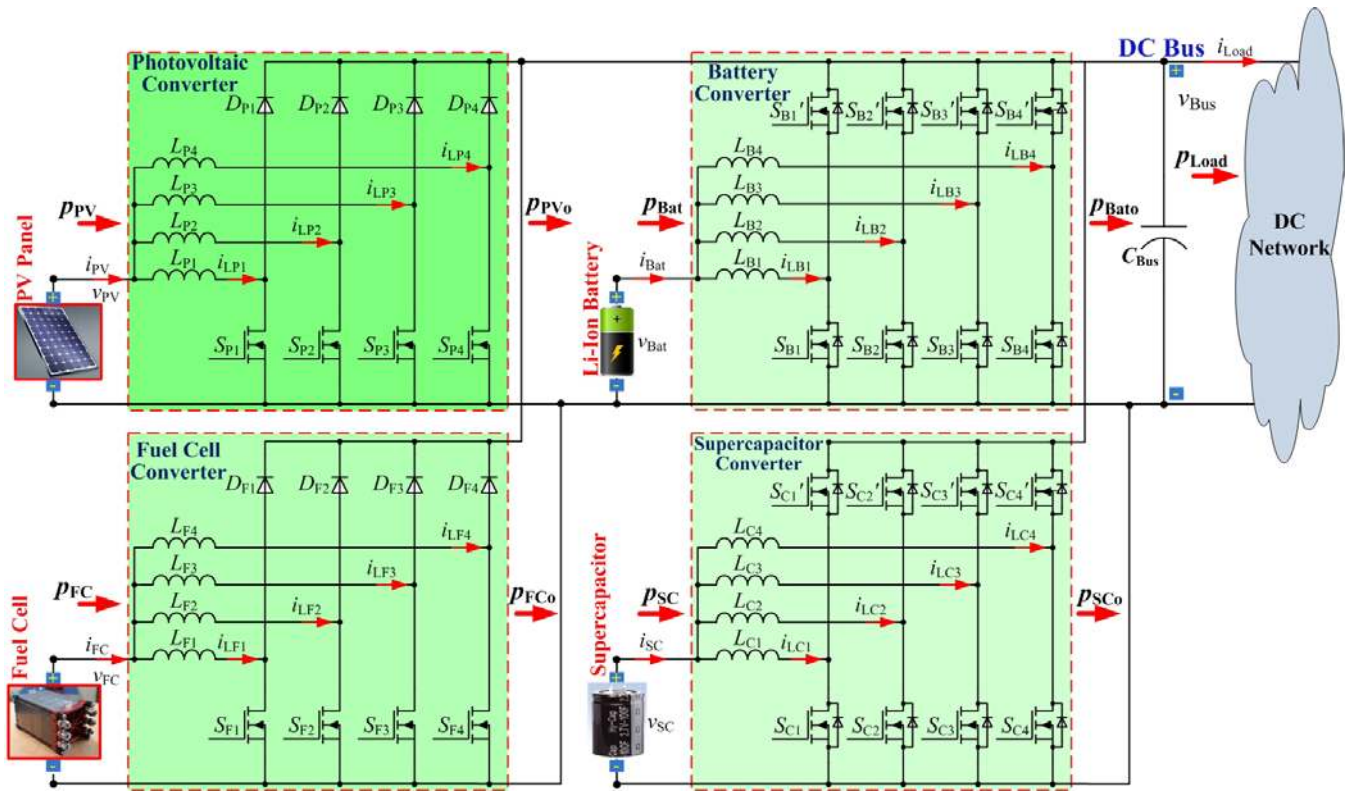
Photovoltaic Converter

$D_{P1}$ $D_{P2}$ $D_{P3}$ $D_{P4}$

$L_{P4}$ $i_{LP4}$
$L_{P3}$ $i_{LP3}$
$L_{P2}$ $i_{LP2}$
$L_{P1}$ $i_{LP1}$

$p_{PV}$

PV Panel

$i_{PV}$
$v_{PV}$
+
-

$S_{P1}$ $S_{P2}$ $S_{P3}$ $S_{P4}$

$p_{PVo}$

Battery Converter

$S_{B1}'$ $S_{B2}'$ $S_{B3}'$ $S_{B4}'$

$L_{B4}$ $i_{LB4}$
$L_{B3}$ $i_{LB3}$
$L_{B2}$ $i_{LB2}$
$L_{B1}$ $i_{LB1}$

$p_{Bat}$

$i_{Bat}$

Li-Ion Battery

+
$v_{Bat}$
-

$S_{B1}$ $S_{B2}$ $S_{B3}$ $S_{B4}$

DC Bus

$i_{Load}$

+
$v_{Bus}$

$p_{Load}$

$p_{Bato}$

$C_{Bus}$

-

DC Network

Fuel Cell Converter

$D_{F1}$ $D_{F2}$ $D_{F3}$ $D_{F4}$

$L_{F4}$ $i_{LF4}$
$L_{F3}$ $i_{LF3}$
$L_{F2}$ $i_{LF2}$
$L_{F1}$ $i_{LF1}$

$p_{FC}$

Fuel Cell

$i_{FC}$
$v_{FC}$
+
-

$S_{F1}$ $S_{F2}$ $S_{F3}$ $S_{F4}$

$p_{FCo}$

Supercapacitor Converter

$S_{C1}'$ $S_{C2}'$ $S_{C3}'$ $S_{C4}'$

$L_{C4}$ $i_{LC4}$
$L_{C3}$ $i_{LC3}$
$L_{C2}$ $i_{LC2}$
$L_{C1}$ $i_{LC1}$

$p_{SC}$

Supercapacitor

$i_{SC}$
+
$v_{SC}$
-

$S_{C1}$ $S_{C2}$ $S_{C3}$ $S_{C4}$

$p_{SCo}$